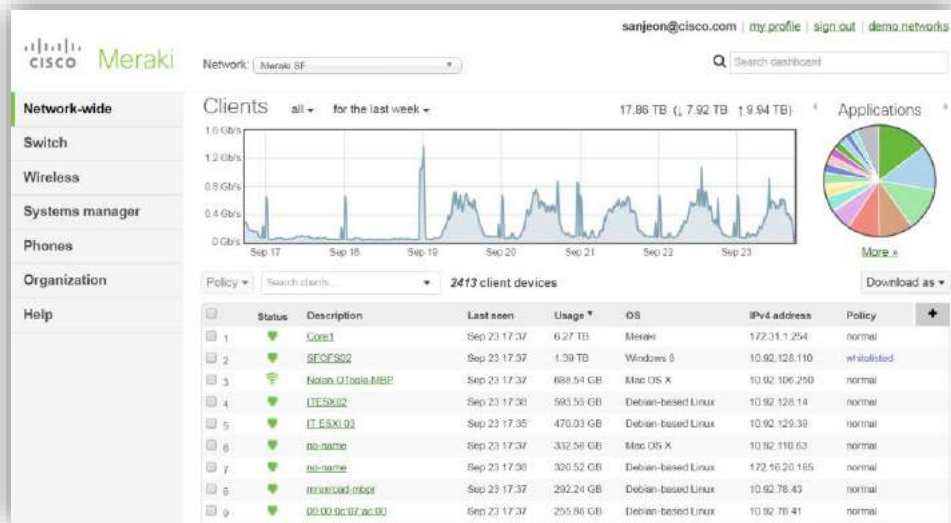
sanjeon@cisco.com | my profile | sign out | demo networks

cisco Meraki

Network: Meraki SF

Search dashboard

Network-wide
Switch
Wireless
Systems manager
Phones
Organization
Help

Clients all ▾ for the last week ▾

17.86 TB (↓ 7.92 TB ↑ 9.94 TB)

Applications

1.6 Gb/s
1.2 Gb/s
0.8 Gb/s
0.4 Gb/s
0 Gb/s

Sep 17 Sep 18 Sep 19 Sep 20 Sep 21 Sep 22 Sep 23

More »

Policy ▾ Search clients... ▾ 2413 client devices Download as ▾

| | Status | Description | Last seen | Usage ▾ | OS | IPv4 address | Policy | + |
|---|---|---|---|---|---|---|---|---|
| 1 | | Core1 | Sep 23 17:37 | 6.27 TB | Meraki | 172.31.1.254 | normal | |
| 2 | | SFOFS02 | Sep 23 17:37 | 1.39 TB | Windows 8 | 10.92.128.110 | whitelisted | |
| 3 | | Nolan-OToole-MBP | Sep 23 17:37 | 688.54 GB | Mac OS X | 10.92.106.250 | normal | |
| 4 | | ITESXi02 | Sep 23 17:38 | 593.55 GB | Debian-based Linux | 10.92.128.14 | normal | |
| 5 | | IT ESXi 03 | Sep 23 17:35 | 470.03 GB | Debian-based Linux | 10.92.129.39 | normal | |
| 6 | | no-name | Sep 23 17:37 | 332.58 GB | Mac OS X | 10.92.110.63 | normal | |
| 7 | | no-name | Sep 23 17:38 | 320.52 GB | Debian-based Linux | 172.16.20.185 | normal | |
| 8 | | mrux/cad-mbpr | Sep 23 17:37 | 292.24 GB | Debian-based Linux | 10.92.78.43 | normal | |
| 9 | | 00:00:0c:07:ac:00 | Sep 23 17:37 | 255.86 GB | Debian-based Linux | 10.92.78.41 | normal | |